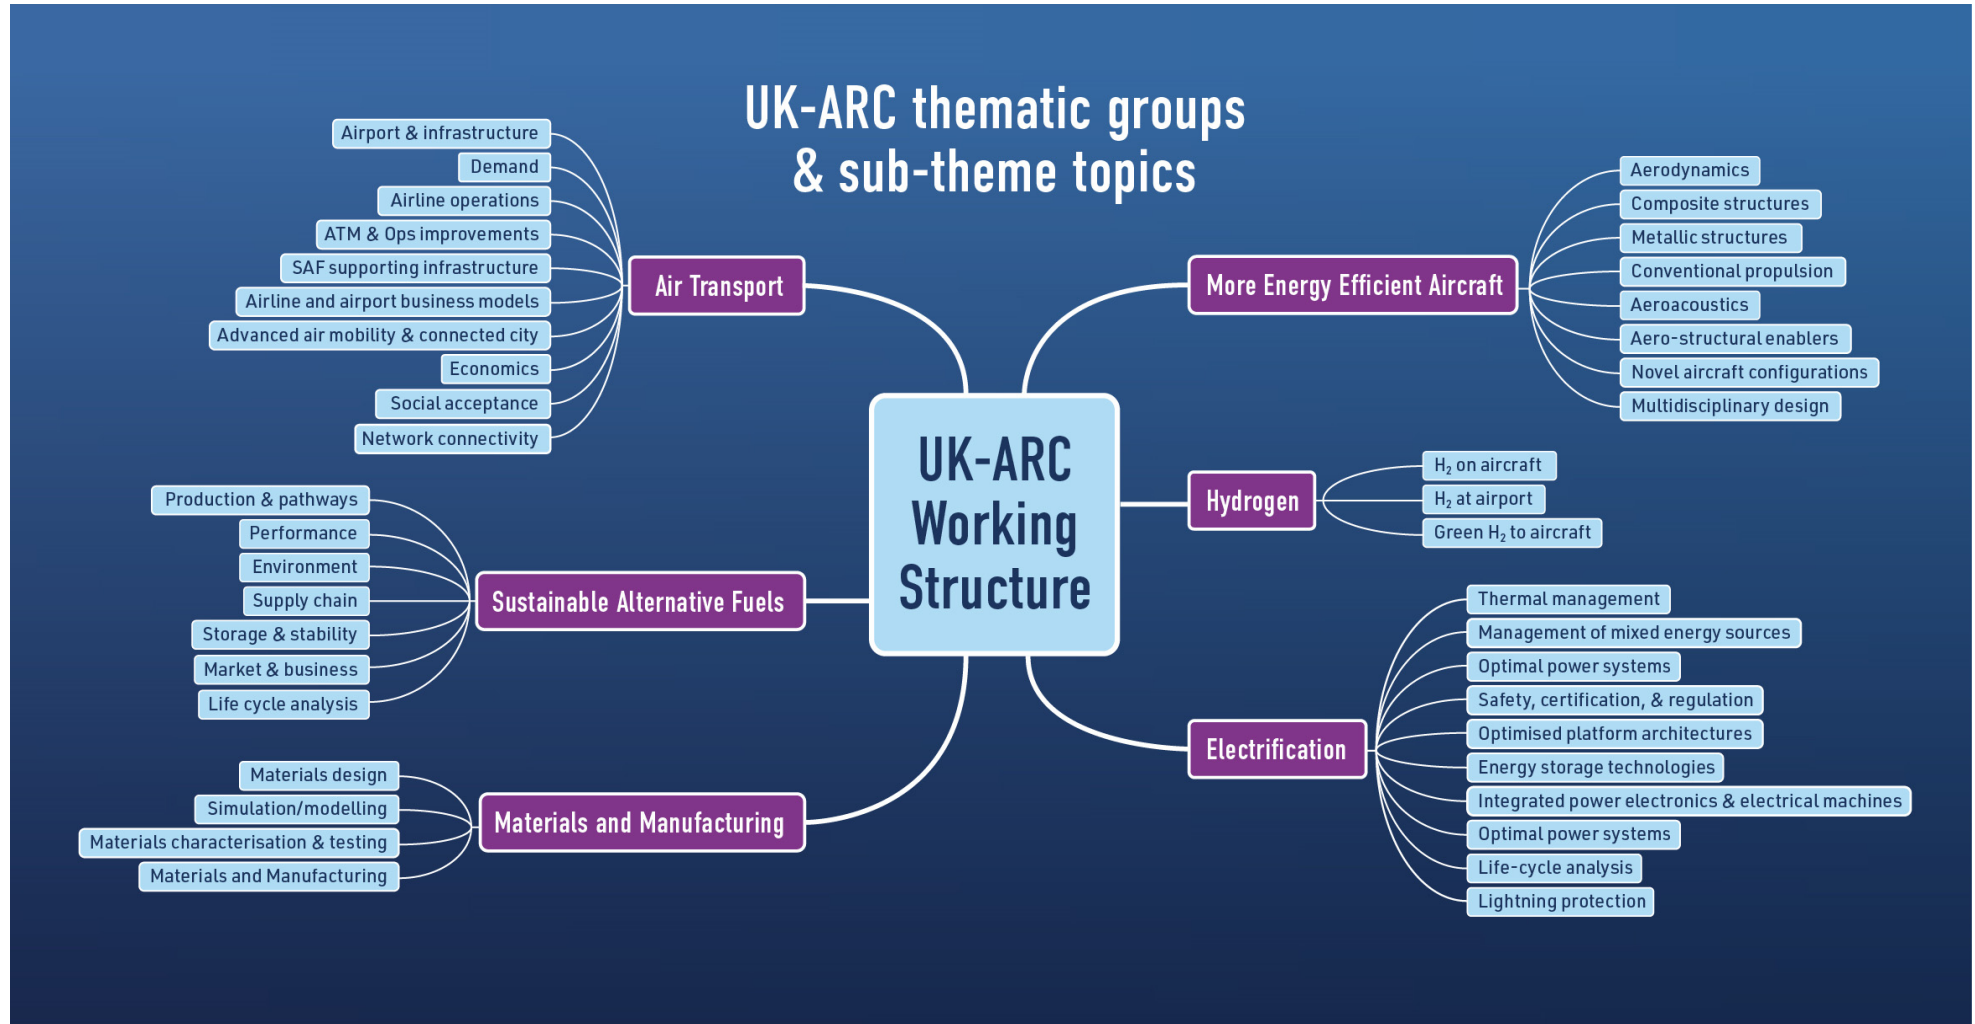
UK-ARC thematic groups & sub-theme topics

UK-ARC Working Structure

Air Transport

Airport & infrastructure

Demand

Airline operations

ATM & Ops improvements

SAF supporting infrastructure

Airline and airport business models

Advanced air mobility & connected city

Economics

Social acceptance

Network connectivity

Sustainable Alternative Fuels

Production & pathways

Performance

Environment

Supply chain

Storage & stability

Market & business

Life cycle analysis

Materials and Manufacturing

Materials design

Simulation/modelling

Materials characterisation & testing

Materials and Manufacturing

More Energy Efficient Aircraft

Aerodynamics

Composite structures

Metallic structures

Conventional propulsion

Aeroacoustics

Aero-structural enablers

Novel aircraft configurations

Multidisciplinary design

Hydrogen

$H_2$ on aircraft

$H_2$ at airport

Green $H_2$ to aircraft

Electrification

Thermal management

Management of mixed energy sources

Optimal power systems

Safety, certification, & regulation

Optimised platform architectures

Energy storage technologies

Integrated power electronics & electrical machines

Optimal power systems

Life-cycle analysis

Lightning protection